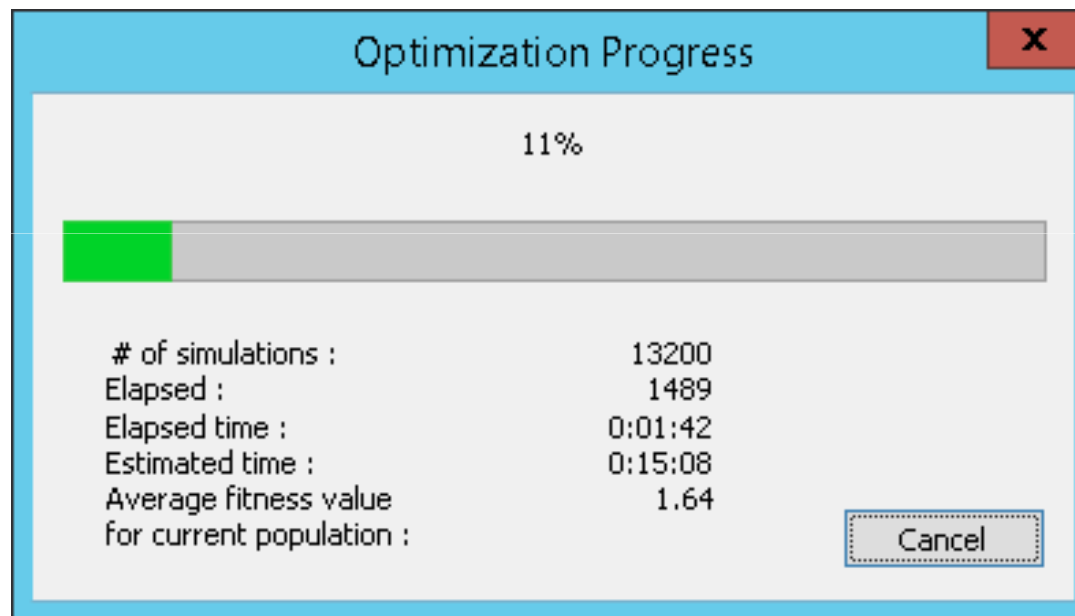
Optimization Progress

x

11%

| | |
|---|---|
| # of simulations : | 13200 |
| Elapsed : | 1489 |
| Elapsed time : | 0:01:42 |
| Estimated time : | 0:15:08 |
| Average fitness value for current population : | 1.64 |

Cancel